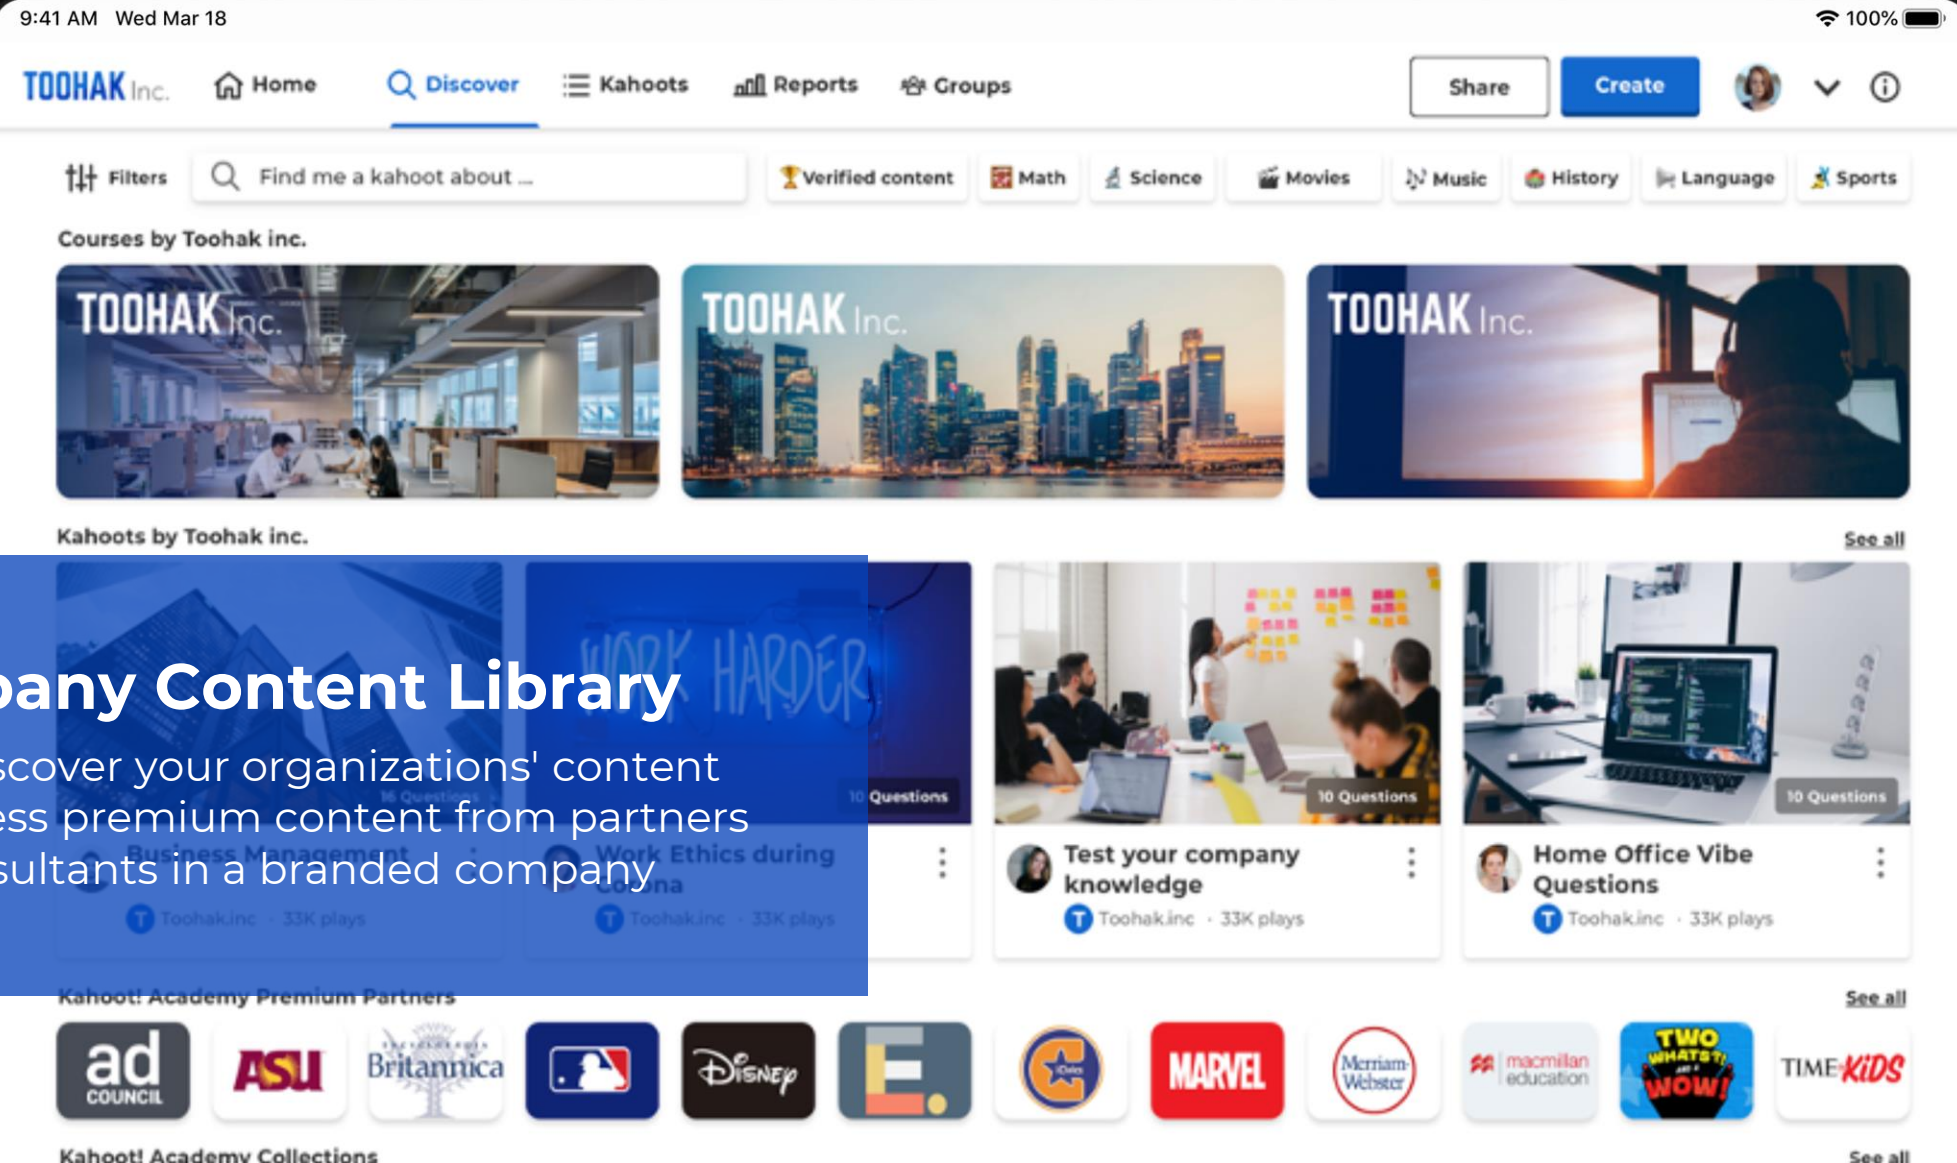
9:41 AM Wed Mar 18

100%

TOOHAK Inc.

Home

Discover

Kahoots

Reports

Groups

Share

Create

Filters

Find me a kahoot about ...

Verified content

Math

Science

Movies

Music

History

Language

Sports

Courses by Toohak inc.

TOOHAK Inc.

TOOHAK Inc.

TOOHAK Inc.

Kahoots by Toohak inc.

See all

pany Content Library

scover your organizations' content
ess premium content from partners
sultants in a branded company

10 Questions

10 Questions

10 Questions

10 Questions

Business Management

Work Ethics during Corona

Toohak.inc · 33K plays

Toohak.inc · 33K plays

Test your company knowledge

Toohak.inc · 33K plays

Home Office Vibe Questions

Toohak.inc · 33K plays

Kahoot! Academy Premium Partners

See all

ad COUNCIL

ASU

Britannica

Disney

MARVEL

Merriam-Webster

macmillan education

TWO WHATS?! AND A WOW!

TIME KIDS

Kahoot! Academy Collections

See all